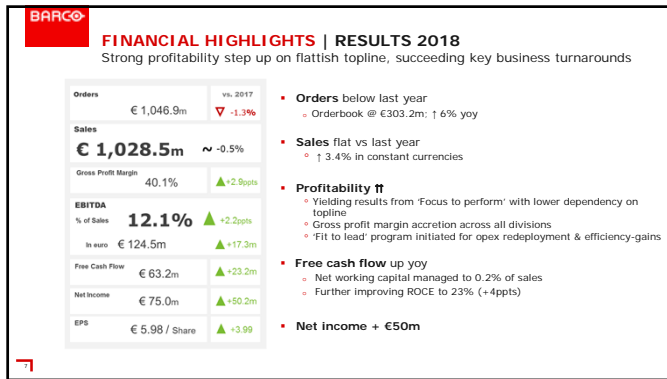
BARCO

FINANCIAL HIGHLIGHTS | RESULTS 2018

Strong profitability step up on flattish topline, succeeding key business turnarounds

| | | |
|---|---|---|
| Orders | € 1,046.9m | vs. 2017 ▽ -1.3% |
| Sales | € 1,028.5m | ~ -0.5% |
| Gross Profit Margin | 40.1% | ▲+2.9ppts |
| EBITDA % of Sales | 12.1% | ▲ +2.2ppts |
| In euro | € 124.5m | ▲+17.3m |
| Free Cash Flow | € 63.2m | ▲+23.2m |
| Net Income | € 75.0m | ▲+50.2m |
| EPS | € 5.98 / Share | ▲ +3.99 |

▪ **Orders** below last year
  ◦ Orderbook @ €303.2m; ↑ 6% yoy

▪ **Sales** flat vs last year
  ◦ ↑ 3.4% in constant currencies

▪ **Profitability** ⇈
  ◦ Yielding results from 'Focus to perform' with lower dependency on topline
  ◦ Gross profit margin accretion across all divisions
  ◦ 'Fit to lead' program initiated for opex redeployment & efficiency-gains

▪ **Free cash flow** up yoy
  ◦ Net working capital managed to 0.2% of sales
  ◦ Further improving ROCE to 23% (+4ppts)

▪ **Net income + €50m**

7